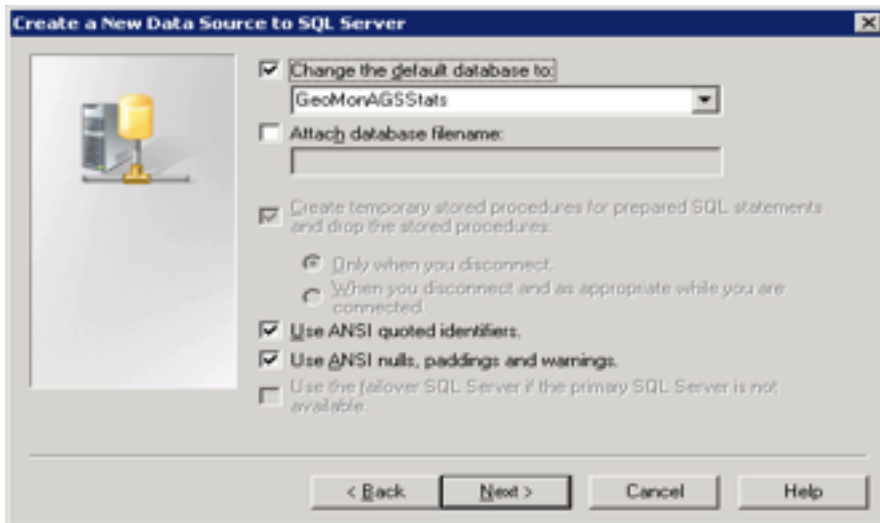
Create a New Data Source to SQL Server

Change the default database to:

GeoMonAGSStats

Attach database filename:

Create temporary stored procedures for prepared SQL statements and drop the stored procedures:

Only when you disconnect.

When you disconnect and as appropriate while you are connected.

Use ANSI quoted identifiers.

Use ANSI nulls, paddings and warnings.

Use the failover SQL Server if the primary SQL Server is not available.

< Back

Next >

Cancel

Help